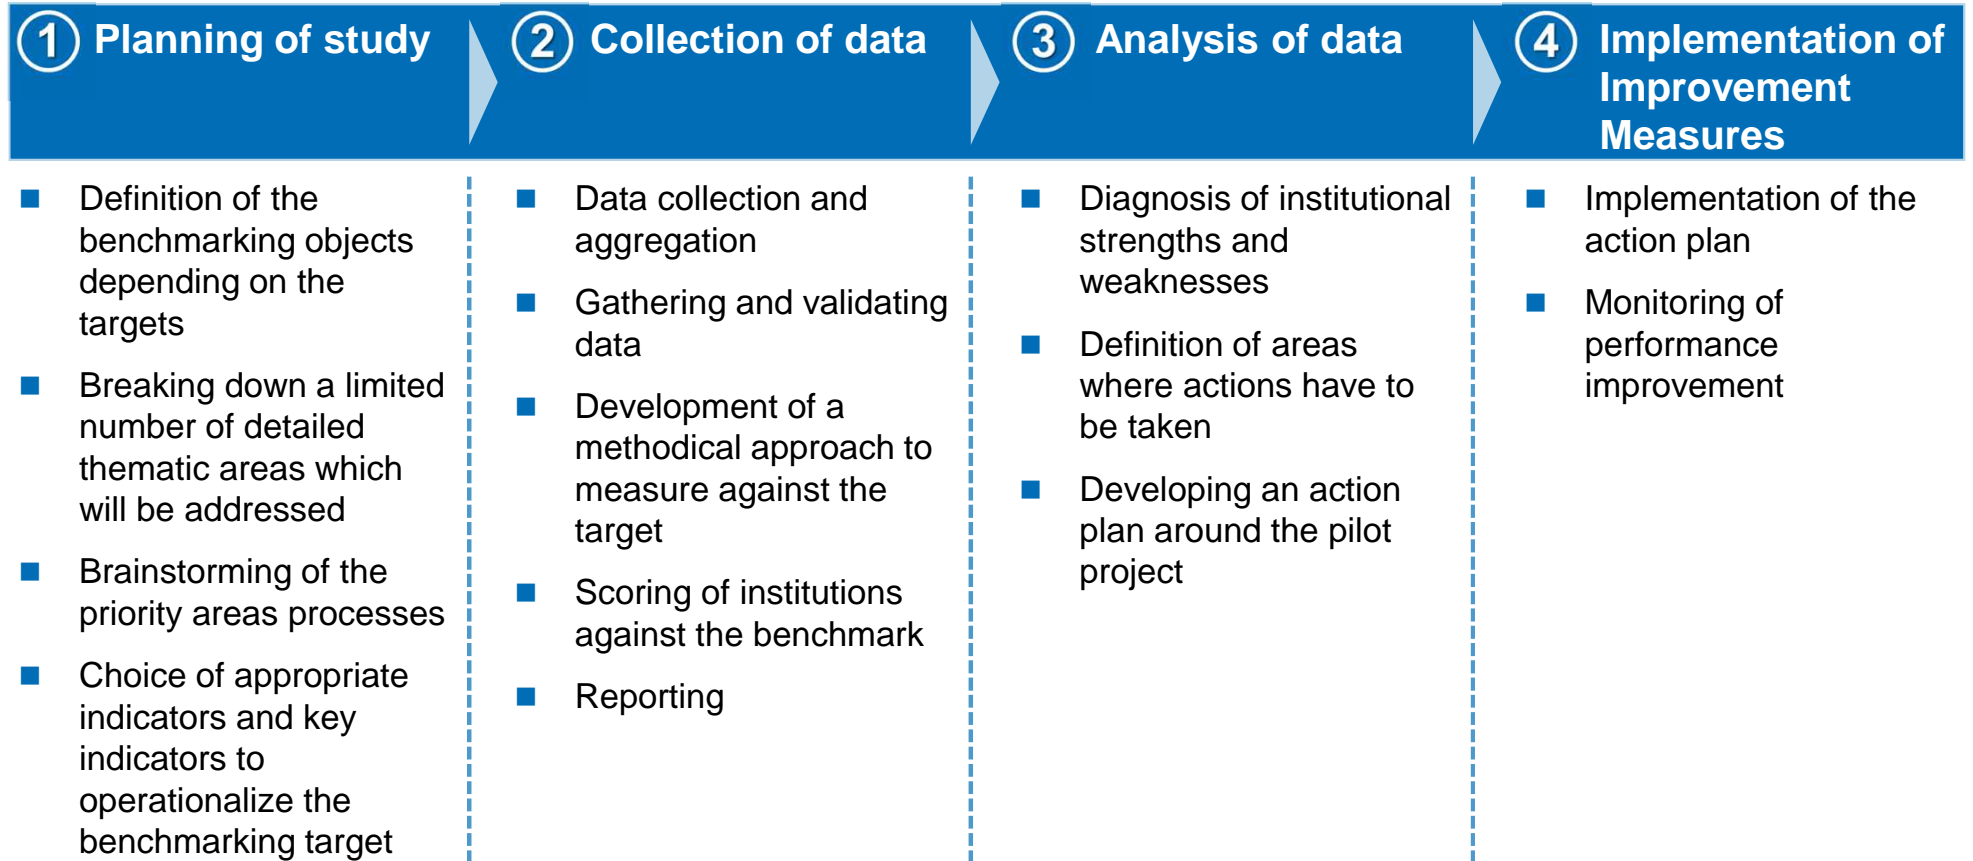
1 Planning of study

- Definition of the benchmarking objects depending on the targets
- Breaking down a limited number of detailed thematic areas which will be addressed
- Brainstorming of the priority areas processes
- Choice of appropriate indicators and key indicators to operationalize the benchmarking target

2 Collection of data

- Data collection and aggregation
- Gathering and validating data
- Development of a methodical approach to measure against the target
- Scoring of institutions against the benchmark
- Reporting

3 Analysis of data

- Diagnosis of institutional strengths and weaknesses
- Definition of areas where actions have to be taken
- Developing an action plan around the pilot project

4 Implementation of Improvement Measures

- Implementation of the action plan
- Monitoring of performance improvement